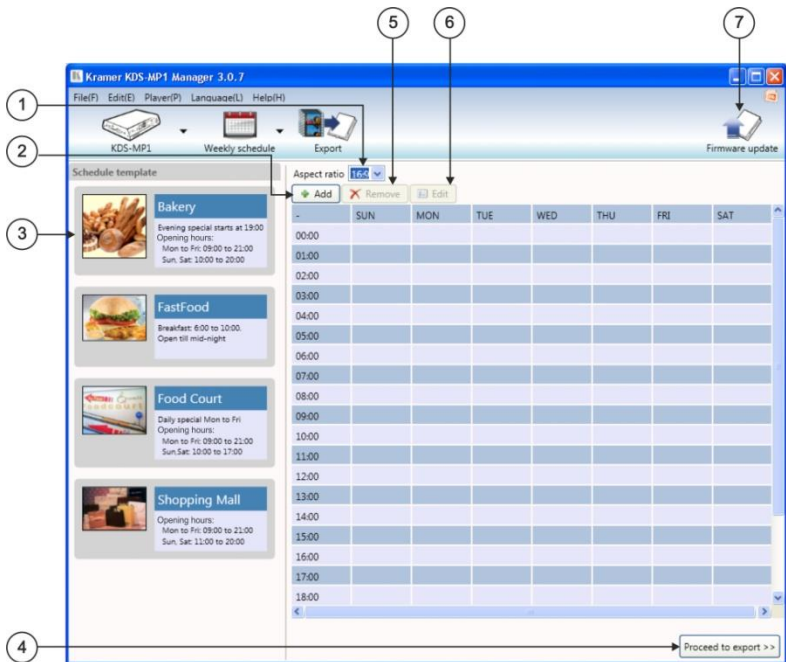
5
6
7
Kramer KDS-MP1 Manager 3.0.7
1
File(F) Edit(E) Player(P) Language(L) Help(H)
KDS-MP1
Weekly schedule
Export
Firmware update
2
Schedule template
Aspect ratio 16:9
Add
Remove
Edit
3
Bakery
Evening special starts at 19:00
Opening hours:
Mon to Fri: 09:00 to 21:00
Sun, Sat: 10:00 to 20:00

FastFood
Breakfast: 6:00 to 10:00.
Open till mid-night

Food Court
Daily special Mon to Fri
Opening hours:
Mon to Fri: 09:00 to 21:00
Sun,Sat: 10:00 to 17:00

Shopping Mall
Opening hours:
Mon to Fri: 09:00 to 21:00
Sun, Sat: 11:00 to 20:00

| - | SUN | MON | TUE | WED | THU | FRI | SAT |
|---|---|---|---|---|---|---|---|
| 00:00 | | | | | | | |
| 01:00 | | | | | | | |
| 02:00 | | | | | | | |
| 03:00 | | | | | | | |
| 04:00 | | | | | | | |
| 05:00 | | | | | | | |
| 06:00 | | | | | | | |
| 07:00 | | | | | | | |
| 08:00 | | | | | | | |
| 09:00 | | | | | | | |
| 10:00 | | | | | | | |
| 11:00 | | | | | | | |
| 12:00 | | | | | | | |
| 13:00 | | | | | | | |
| 14:00 | | | | | | | |
| 15:00 | | | | | | | |
| 16:00 | | | | | | | |
| 17:00 | | | | | | | |
| 18:00 | | | | | | | |

4
Proceed to export >>